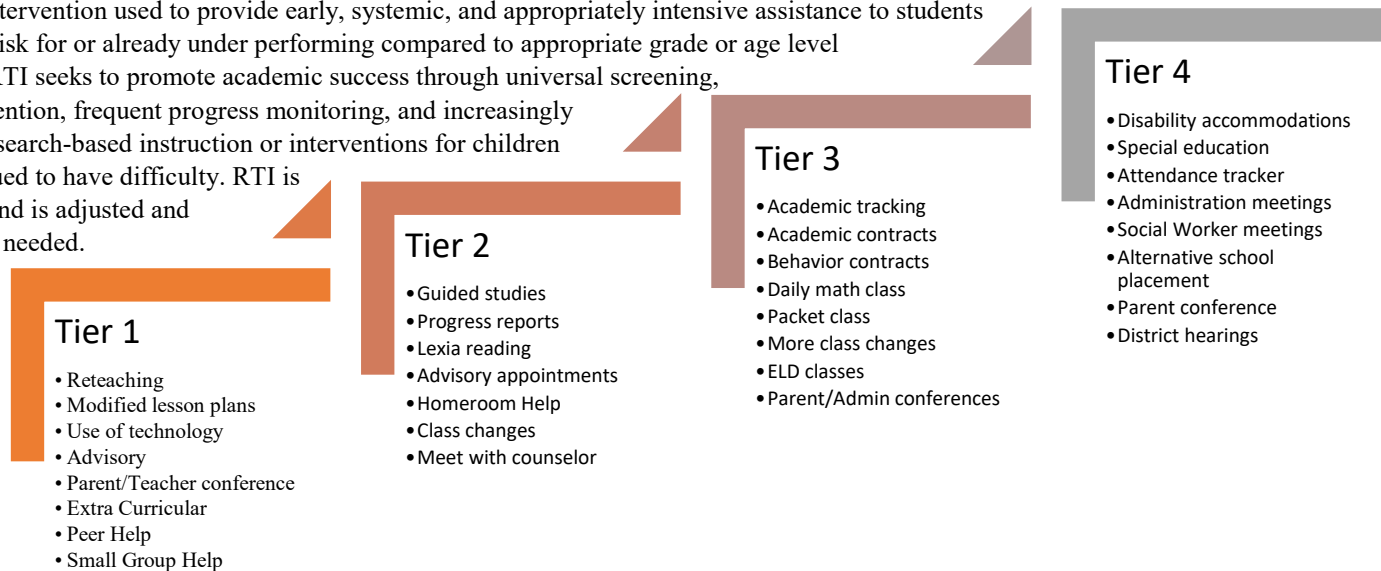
ntervention used to provide early, systemic, and appropriately intensive assistance to students isk for or already under performing compared to appropriate grade or age level RTI seeks to promote academic success through universal screening, ention, frequent progress monitoring, and increasingly search-based instruction or interventions for children ued to have difficulty. RTI is nd is adjusted and needed.

Tier 4
• Disability accommodations
• Special education
• Attendance tracker
• Administration meetings
• Social Worker meetings
• Alternative school placement
• Parent conference
• District hearings

Tier 3
• Academic tracking
• Academic contracts
• Behavior contracts
• Daily math class
• Packet class
• More class changes
• ELD classes
• Parent/Admin conferences

Tier 2
• Guided studies
• Progress reports
• Lexia reading
• Advisory appointments
• Homeroom Help
• Class changes
• Meet with counselor

Tier 1
• Reteaching
• Modified lesson plans
• Use of technology
• Advisory
• Parent/Teacher conference
• Extra Curricular
• Peer Help
• Small Group Help